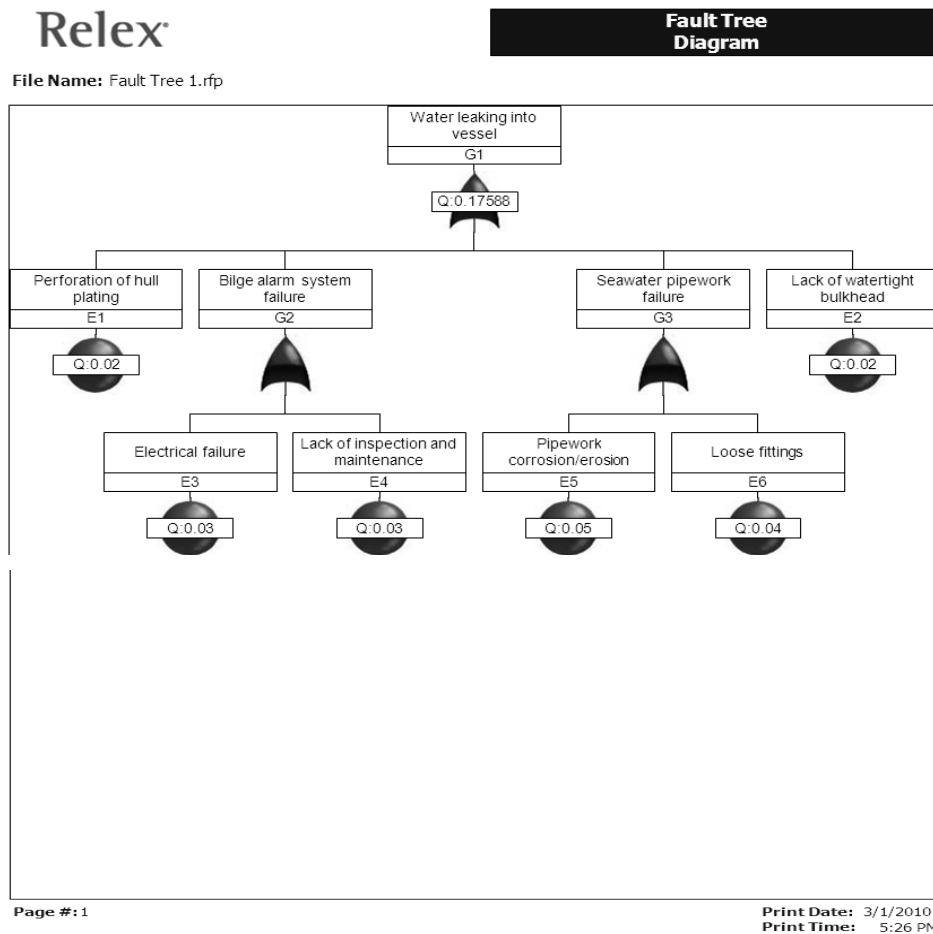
Relex

Fault Tree Diagram

File Name: Fault Tree 1.rfp

Water leaking into vessel
G1
Q:0.17588

Perforation of hull plating
E1
Q:0.02

Bilge alarm system failure
G2

Seawater pipework failure
G3

Lack of watertight bulkhead
E2
Q:0.02

Electrical failure
E3
Q:0.03

Lack of inspection and maintenance
E4
Q:0.03

Pipework corrosion/erosion
E5
Q:0.05

Loose fittings
E6
Q:0.04

Page #: 1

Print Date: 3/1/2010
Print Time: 5:26 PM